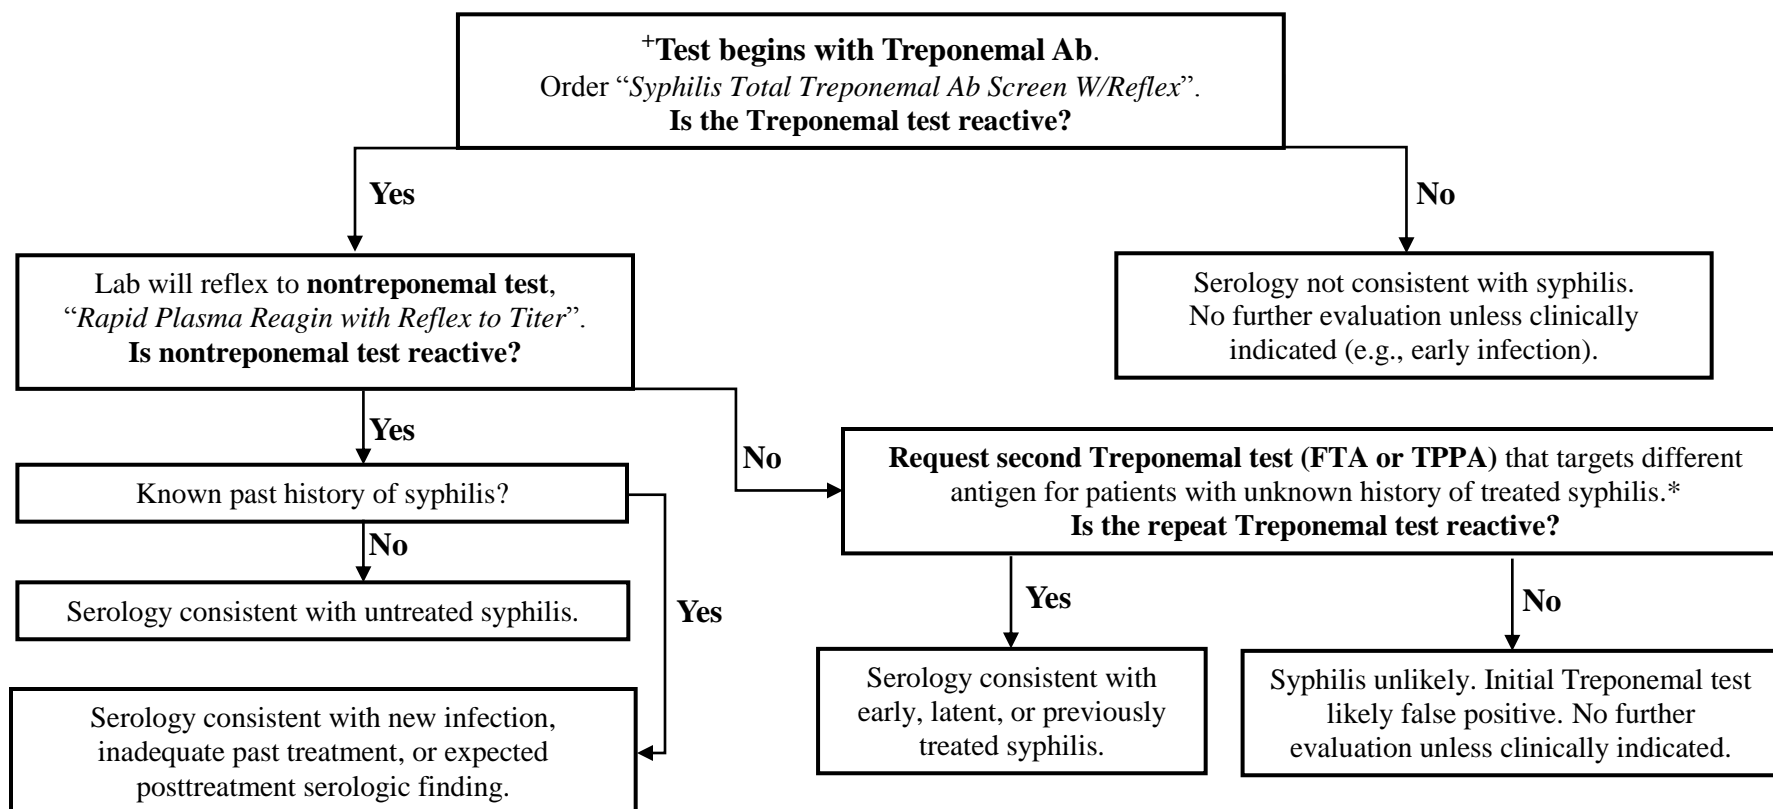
$^{+}$**Test begins with Treponemal Ab**.
Order "*Syphilis Total Treponemal Ab Screen W/Reflex*".
**Is the Treponemal test reactive?**

**Yes**

**No**

Lab will reflex to **nontreponemal test**, "*Rapid Plasma Reagin with Reflex to Titer*".
**Is nontreponemal test reactive?**

Serology not consistent with syphilis. No further evaluation unless clinically indicated (e.g., early infection).

**Yes**

**No**

Known past history of syphilis?

**Request second Treponemal test (FTA or TPPA)** that targets different antigen for patients with unknown history of treated syphilis.*
**Is the repeat Treponemal test reactive?**

**No**

Serology consistent with untreated syphilis.

**Yes**

**Yes**

**No**

Serology consistent with new infection, inadequate past treatment, or expected posttreatment serologic finding.

Serology consistent with early, latent, or previously treated syphilis.

Syphilis unlikely. Initial Treponemal test likely false positive. No further evaluation unless clinically indicated.